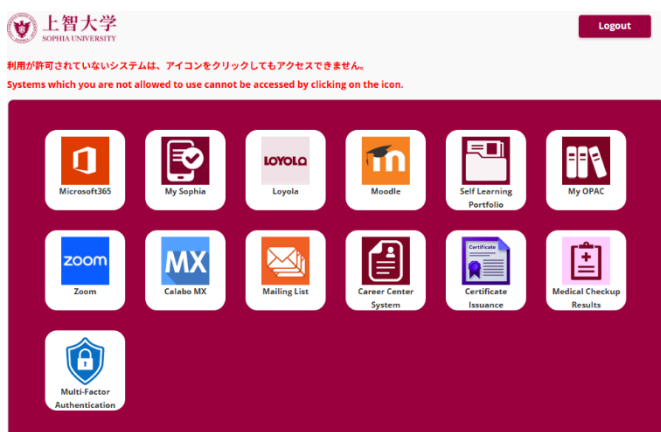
上智大学
SOPHIA UNIVERSITY

Logout

利用が許可されていないシステムは、アイコンをクリックしてもアクセスできません。

Systems which you are not allowed to use cannot be accessed by clicking on the icon.

Microsoft365

My Sophia

LOYOLA

Loyola

Moodle

Self Learning Portfolio

My OPAC

zoom

Zoom

MX

Calabo MX

Mailing List

Career Center System

Certificate

Certificate Issuance

Medical Checkup Results

Multi-Factor Authentication